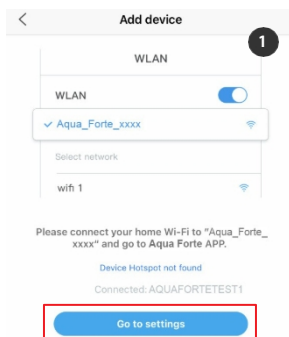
<

Add device

1

WLAN

WLAN

✓ Aqua_Forte_xxxx

Select network

wifi 1

Please connect your home Wi-Fi to "Aqua_Forte_xxxx" and go to Aqua Forte APP.

Device Hotspot not found

Connected: AQUAFORTETEST1

Go to settings